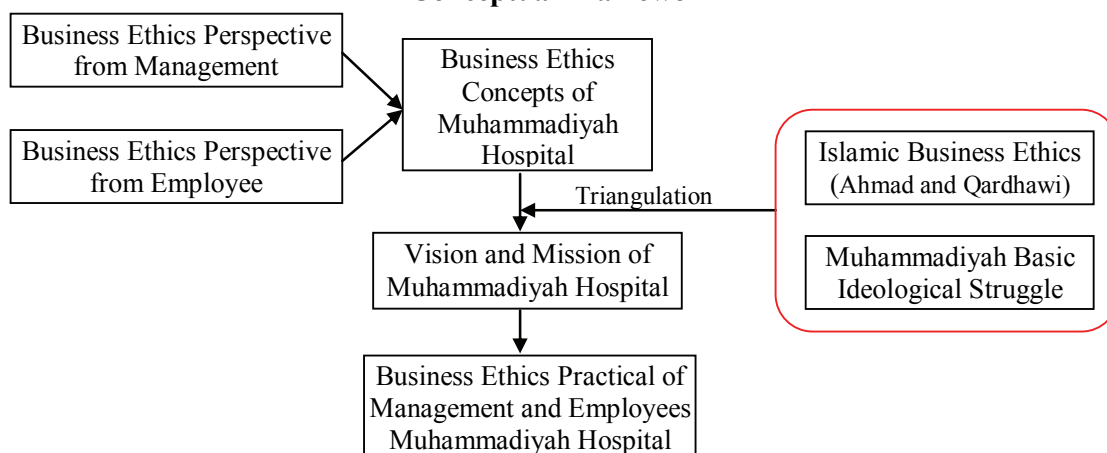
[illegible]

Business Ethics Perspective from Management

Business Ethics Perspective from Employee

Business Ethics Concepts of Muhammadiyah Hospital

Triangulation

Islamic Business Ethics (Ahmad and Qardhawi)

Muhammadiyah Basic Ideological Struggle

Vision and Mission of Muhammadiyah Hospital

Business Ethics Practical of Management and Employees Muhammadiyah Hospital